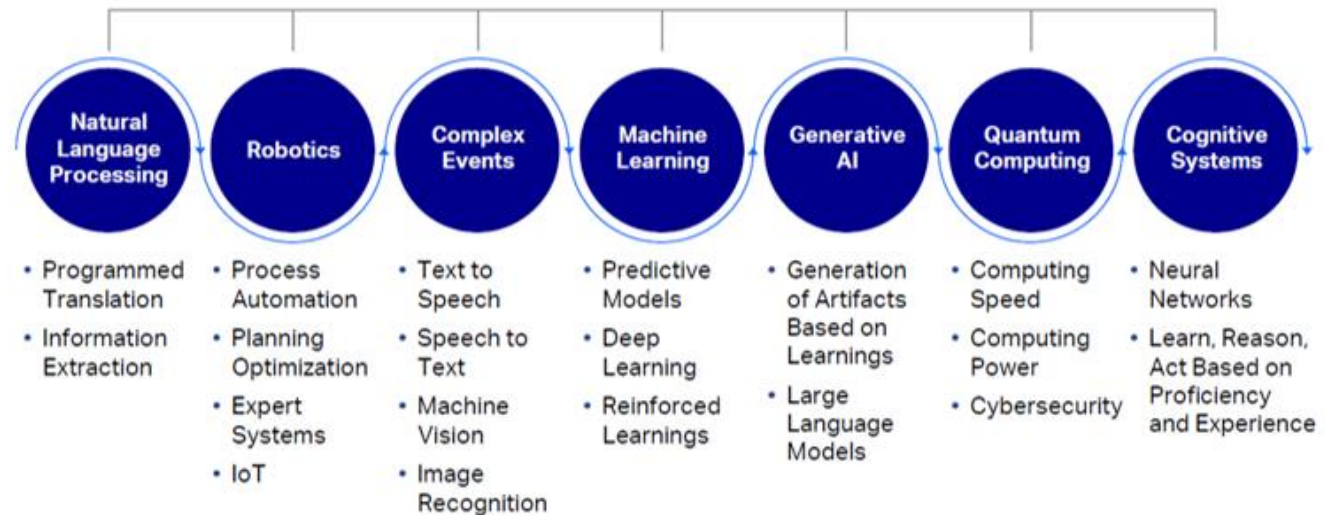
Natural Language Processing

Robotics

Complex Events

Machine Learning

Generative AI

Quantum Computing

Cognitive Systems

• Programmed Translation
• Information Extraction

• Process Automation
• Planning Optimization
• Expert Systems
• IoT

• Text to Speech
• Speech to Text
• Machine Vision
• Image Recognition

• Predictive Models
• Deep Learning
• Reinforced Learnings

• Generation of Artifacts Based on Learnings
• Large Language Models

• Computing Speed
• Computing Power
• Cybersecurity

• Neural Networks
• Learn, Reason, Act Based on Proficiency and Experience